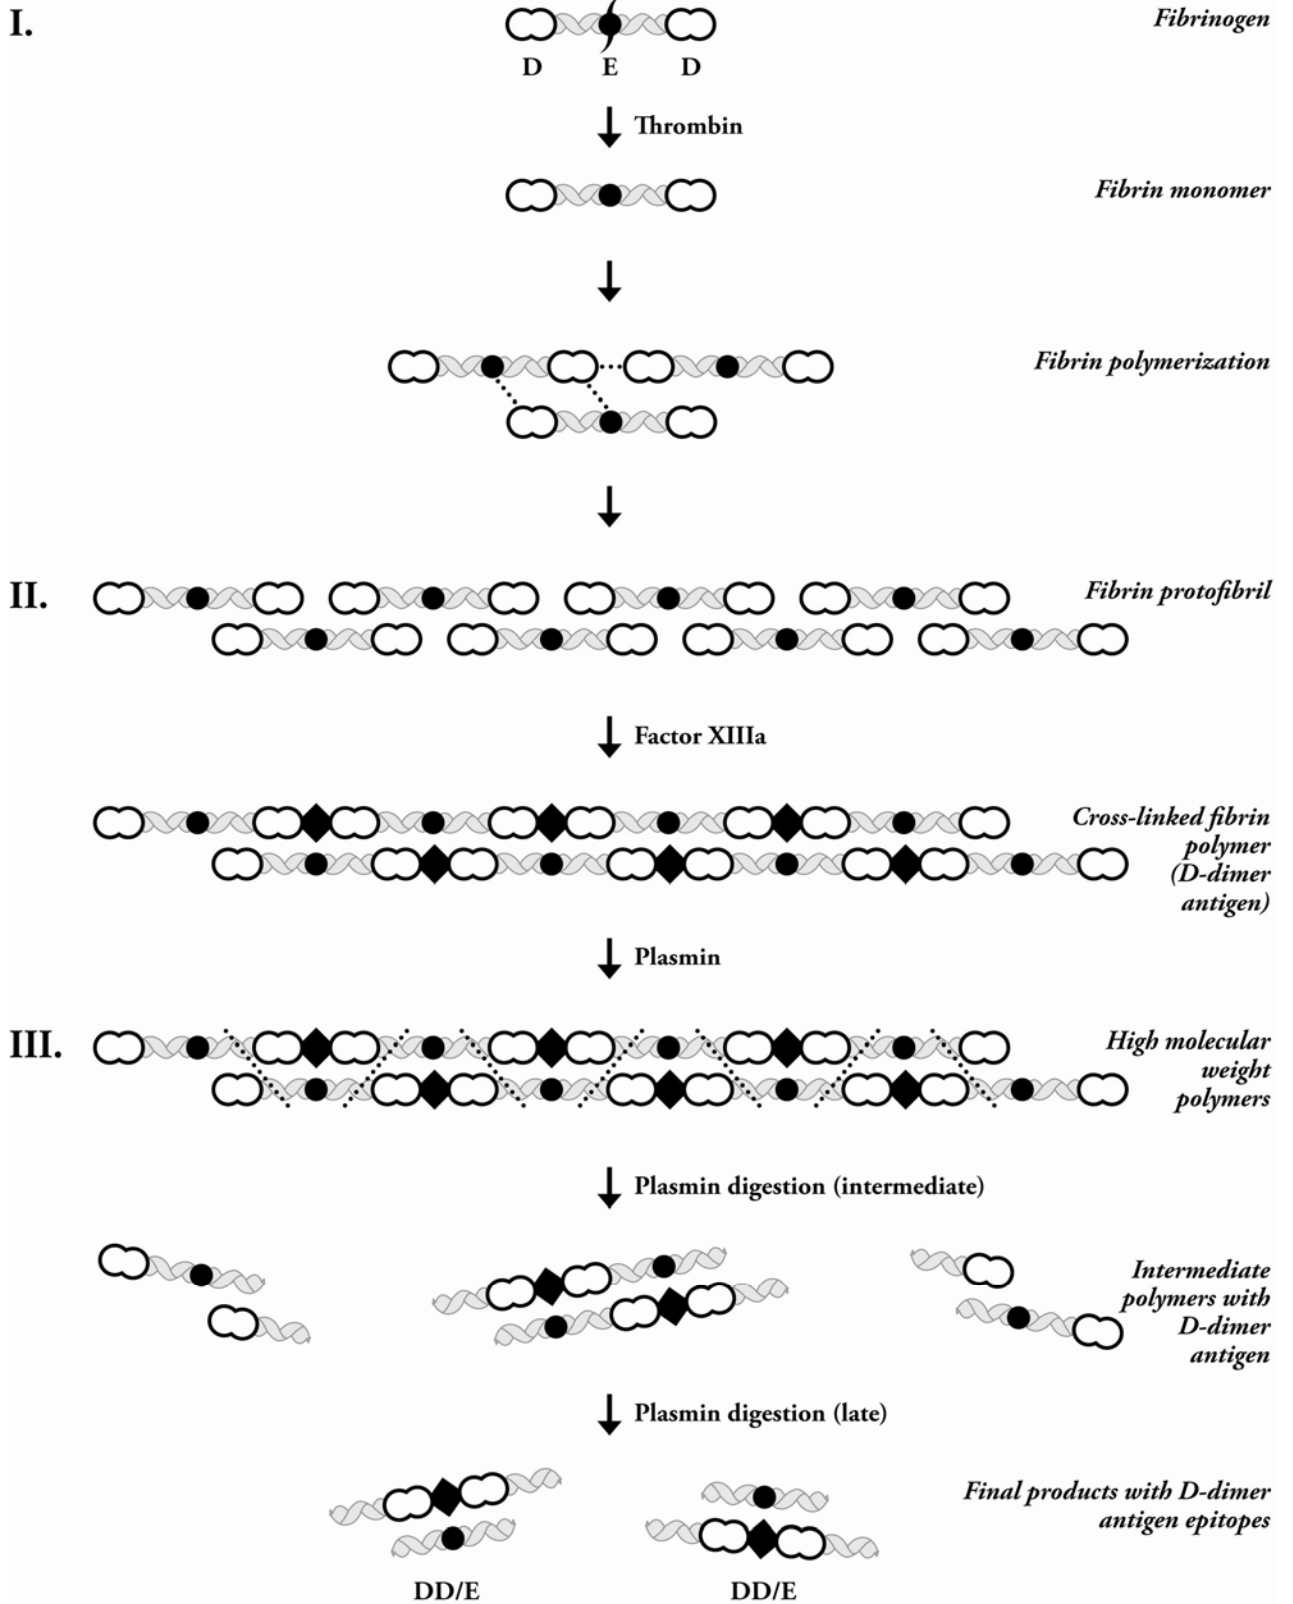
I.

D E D

Fibrinogen

Thrombin

Fibrin monomer

Fibrin polymerization

II.

Fibrin protofibril

Factor XIIIa

Cross-linked fibrin polymer (D-dimer antigen)

Plasmin

III.

High molecular weight polymers

Plasmin digestion (intermediate)

Intermediate polymers with D-dimer antigen

Plasmin digestion (late)

Final products with D-dimer antigen epitopes

DD/E DD/E